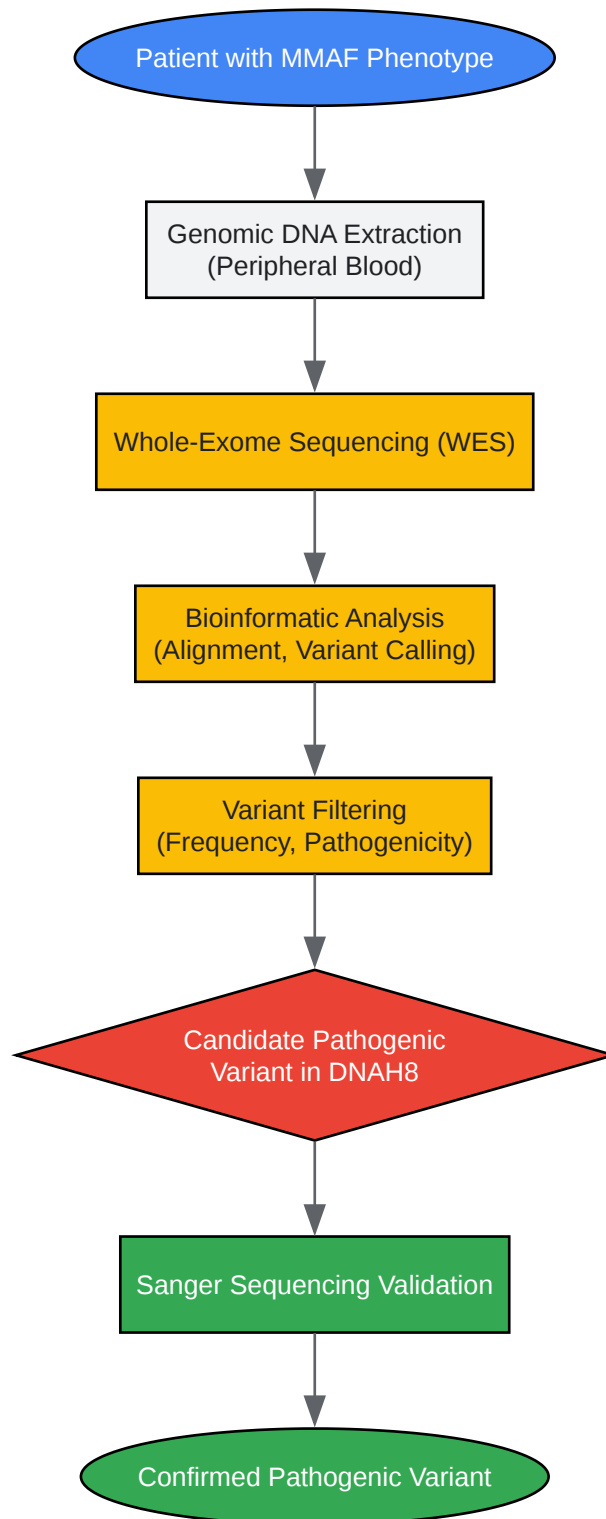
Patient with MMAF Phenotype

Genomic DNA Extraction
(Peripheral Blood)

Whole-Exome Sequencing (WES)

Bioinformatic Analysis
(Alignment, Variant Calling)

Variant Filtering
(Frequency, Pathogenicity)

Candidate Pathogenic
Variant in DNAH8

Sanger Sequencing Validation

Confirmed Pathogenic Variant